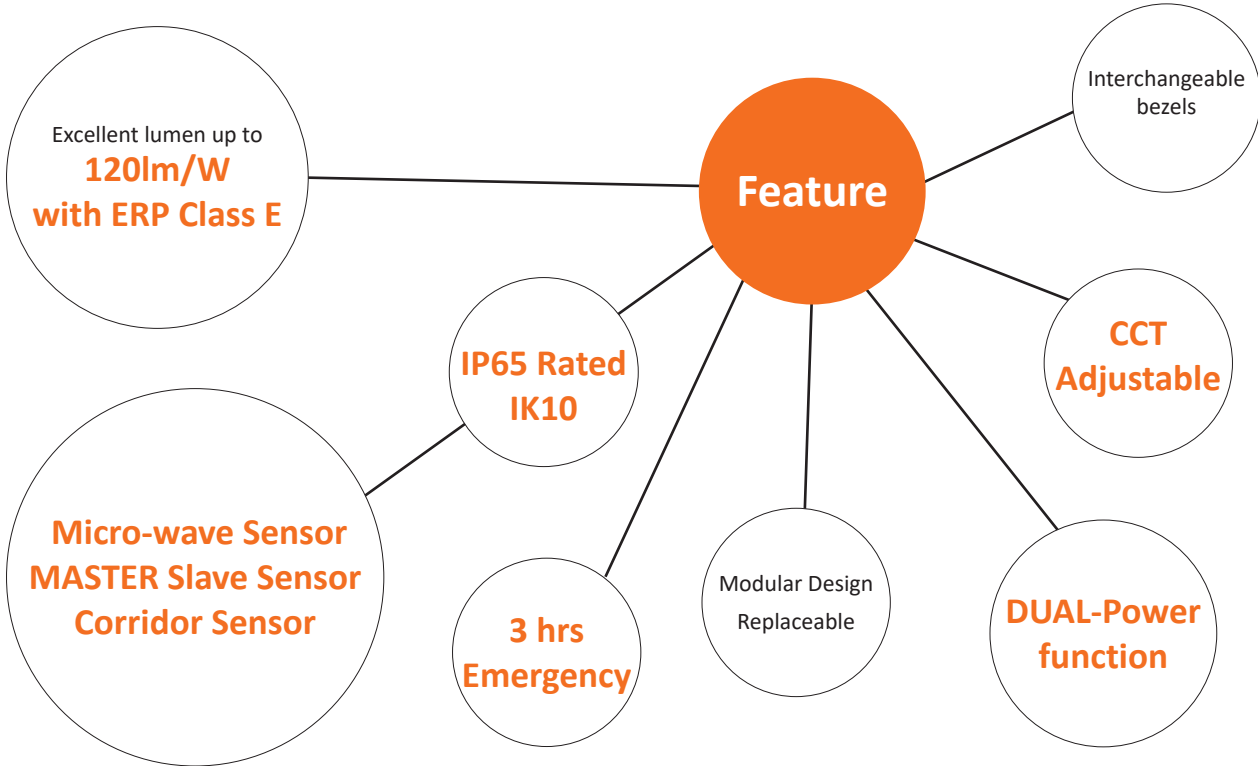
Excellent lumen up to
120lm/W
with ERP Class E

Feature

Interchangeable bezels

IP65 Rated
IK10

CCT
Adjustable

Micro-wave Sensor
MASTER Slave Sensor
Corridor Sensor

3 hrs
Emergency

Modular Design
Replaceable

DUAL-Power
function